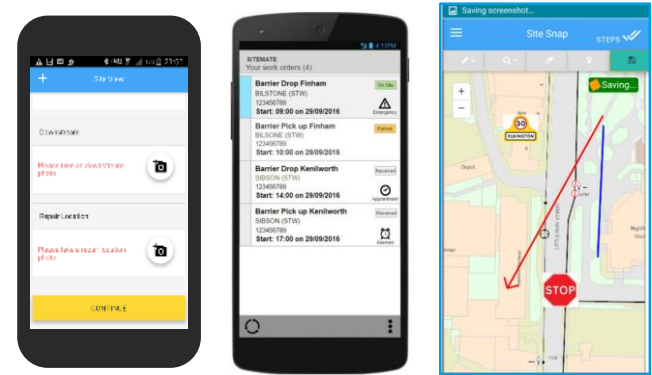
Site View

Downstream

Please take a downstream photo

Repair Location

Please take a repair location photo

CONTINUE

SITEMATE
Your work orders (4)

Barrier Drop Finham
BILSTONE (STW)
123456789
Start: 09:00 on 29/09/2016
On Site
Emergency

Barrier Pick up Finham
BILSONE (STW)
123456789
Start: 10:00 on 29/09/2016
Parked

Barrier Drop Kenilworth
SIBSON (STW)
123456789
Start: 16:00 on 29/09/2016
Received
Appointment

Barrier Pick up Kenilworth
SIBSON (STW)
123456789
Start: 17:00 on 29/09/2016
Received
Alarmed

Saving screenshot...
Site Snap
STEPS
Saving...
30
ELKINGTON
STOP